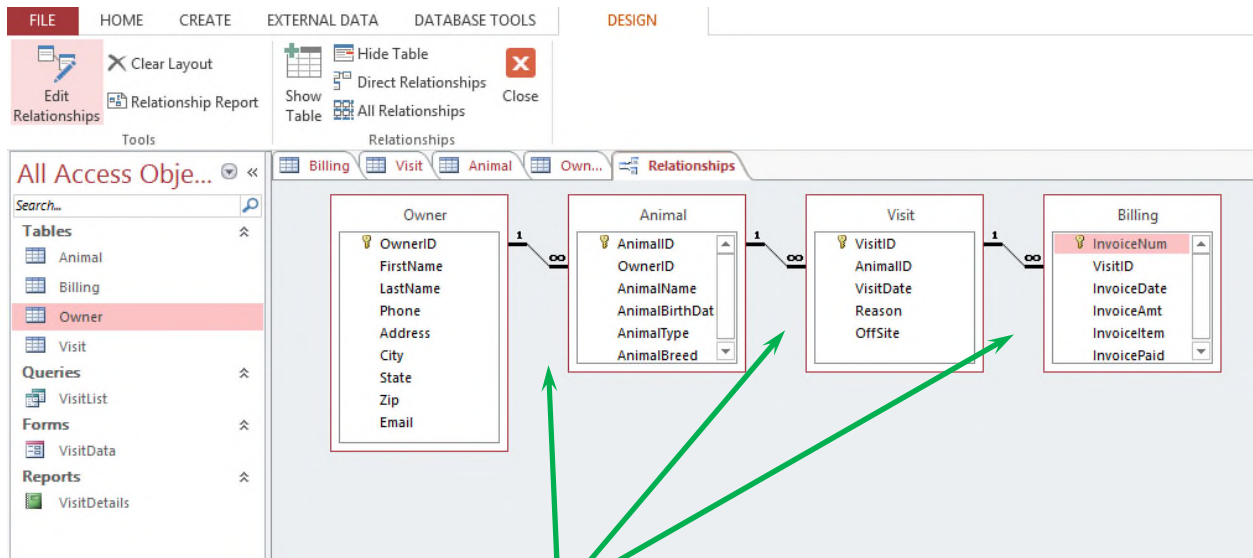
FILE HOME CREATE EXTERNAL DATA DATABASE TOOLS DESIGN

Edit Relationships
Clear Layout
Relationship Report
Tools

Show Table
Hide Table
Direct Relationships
All Relationships
Close
Relationships

All Access Obje...
Search...
Tables
Animal
Billing
Owner
Visit
Queries
VisitList
Forms
VisitData
Reports
VisitDetails

Billing Visit Animal Own... Relationships

Owner
OwnerID
FirstName
LastName
Phone
Address
City
State
Zip
Email

1 ∞

Animal
AnimalID
OwnerID
AnimalName
AnimalBirthDat
AnimalType
AnimalBreed

1 ∞

Visit
VisitID
AnimalID
VisitDate
Reason
OffSite

1 ∞

Billing
InvoiceNum
VisitID
InvoiceDate
InvoiceAmt
InvoiceItem
InvoicePaid